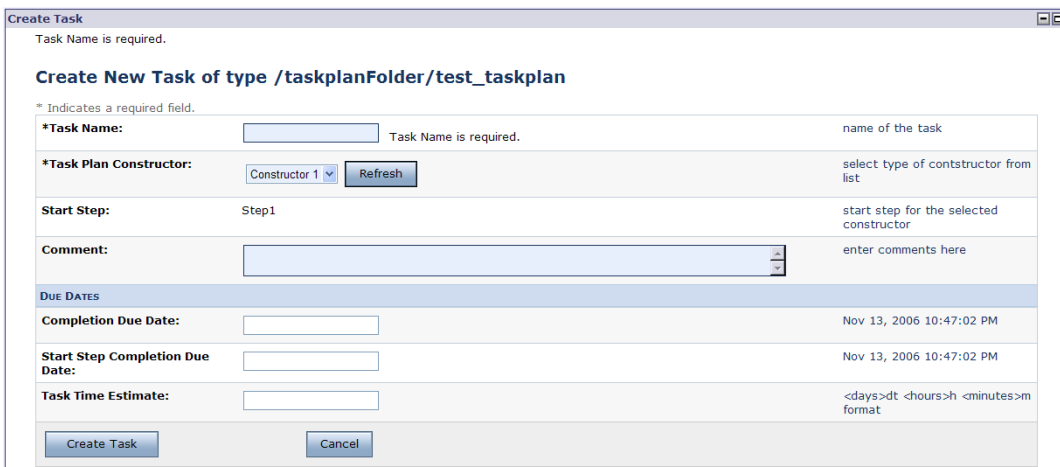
Create Task

Task Name is required.

Create New Task of type /taskplanFolder/test_taskplan

* Indicates a required field.

| | | |
|---|---|---|
| *Task Name: | Task Name is required. | name of the task |
| *Task Plan Constructor: | Constructor 1 Refresh | select type of contstructor from list |
| Start Step: | Step1 | start step for the selected constructor |
| Comment: | | enter comments here |
| DUE DATES | | |
| Completion Due Date: | | Nov 13, 2006 10:47:02 PM |
| Start Step Completion Due Date: | | Nov 13, 2006 10:47:02 PM |
| Task Time Estimate: | | <days>dt <hours>h <minutes>m format |

Create Task Cancel